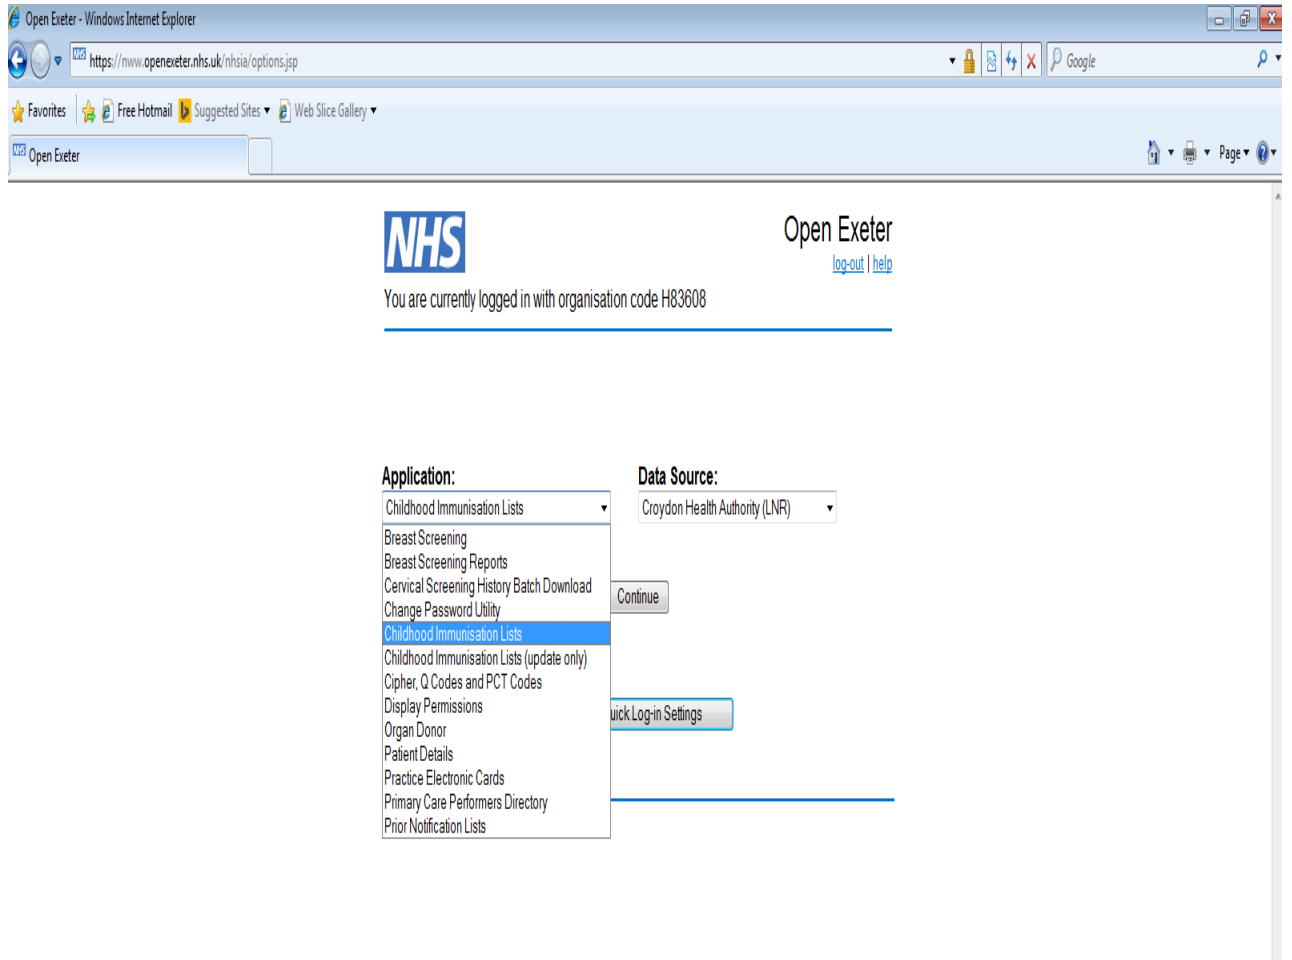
Open Exeter - Windows Internet Explorer

https://nww.openexeter.nhs.uk/nhsia/options.jsp

Google

Favorites | Free Hotmail | Suggested Sites ▾ | Web Slice Gallery ▾

Open Exeter

Page ▾

NHS

Open Exeter

log-out | help

You are currently logged in with organisation code H83608

Application:

Childhood Immunisation Lists

Data Source:

Croydon Health Authority (LNR)

Breast Screening
Breast Screening Reports
Cervical Screening History Batch Download
Change Password Utility
Childhood Immunisation Lists
Childhood Immunisation Lists (update only)
Cipher, Q Codes and PCT Codes
Display Permissions
Organ Donor
Patient Details
Practice Electronic Cards
Primary Care Performers Directory
Prior Notification Lists

Continue

uick Log-in Settings